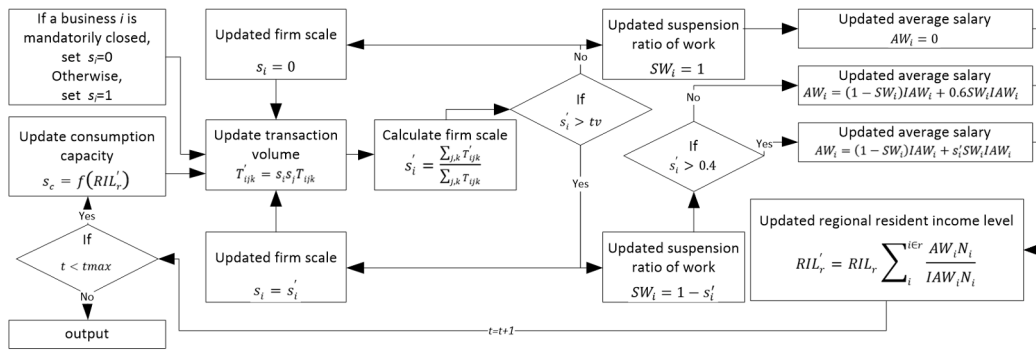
If a business $i$ is mandatorily closed, set $s_i$=0
Otherwise, set $s_i$=1

Updated firm scale
$s_i = 0$

Updated suspension ratio of work
$SW_i = 1$

Updated average salary
$AW_i = 0$

No

Updated average salary
$AW_i = (1 - SW_i)IAW_i + 0.6SW_iIAW_i$

No

If
$s_i^{'} > tv$

If
$s_i^{'} > 0.4$

Yes

Updated average salary
$AW_i = (1 - SW_i)IAW_i + s_i^{'}SW_iIAW_i$

Update consumption capacity
$s_c = f\left(RIL_r^{'}\right)$

Update transaction volume
$T_{ijk}^{'} = s_is_jT_{ijk}$

Calculate firm scale
$s_i^{'} = \frac{\sum_{j,k}T_{ijk}^{'}}{\sum_{j,k}T_{ijk}}$

Yes

Updated regional resident income level
$RIL_r^{'} = RIL_r\sum_i^{i\in r}\frac{AW_iN_i}{IAW_iN_i}$

Yes

If
$t < tmax$

No

Updated firm scale
$s_i = s_i^{'}$

Updated suspension ratio of work
$SW_i = 1 - s_i^{'}$

output

t=t+1